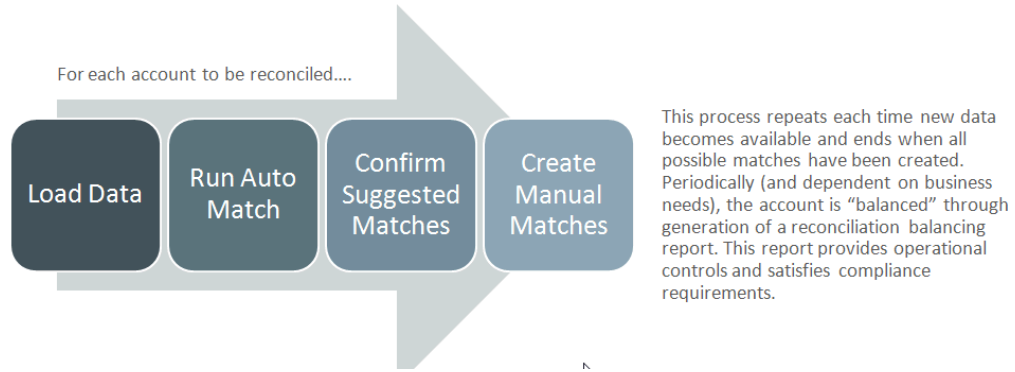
For each account to be reconciled....

Load Data

Run Auto Match

Confirm Suggested Matches

Create Manual Matches

This process repeats each time new data becomes available and ends when all possible matches have been created. Periodically (and dependent on business needs), the account is “balanced” through generation of a reconciliation balancing report. This report provides operational controls and satisfies compliance requirements.